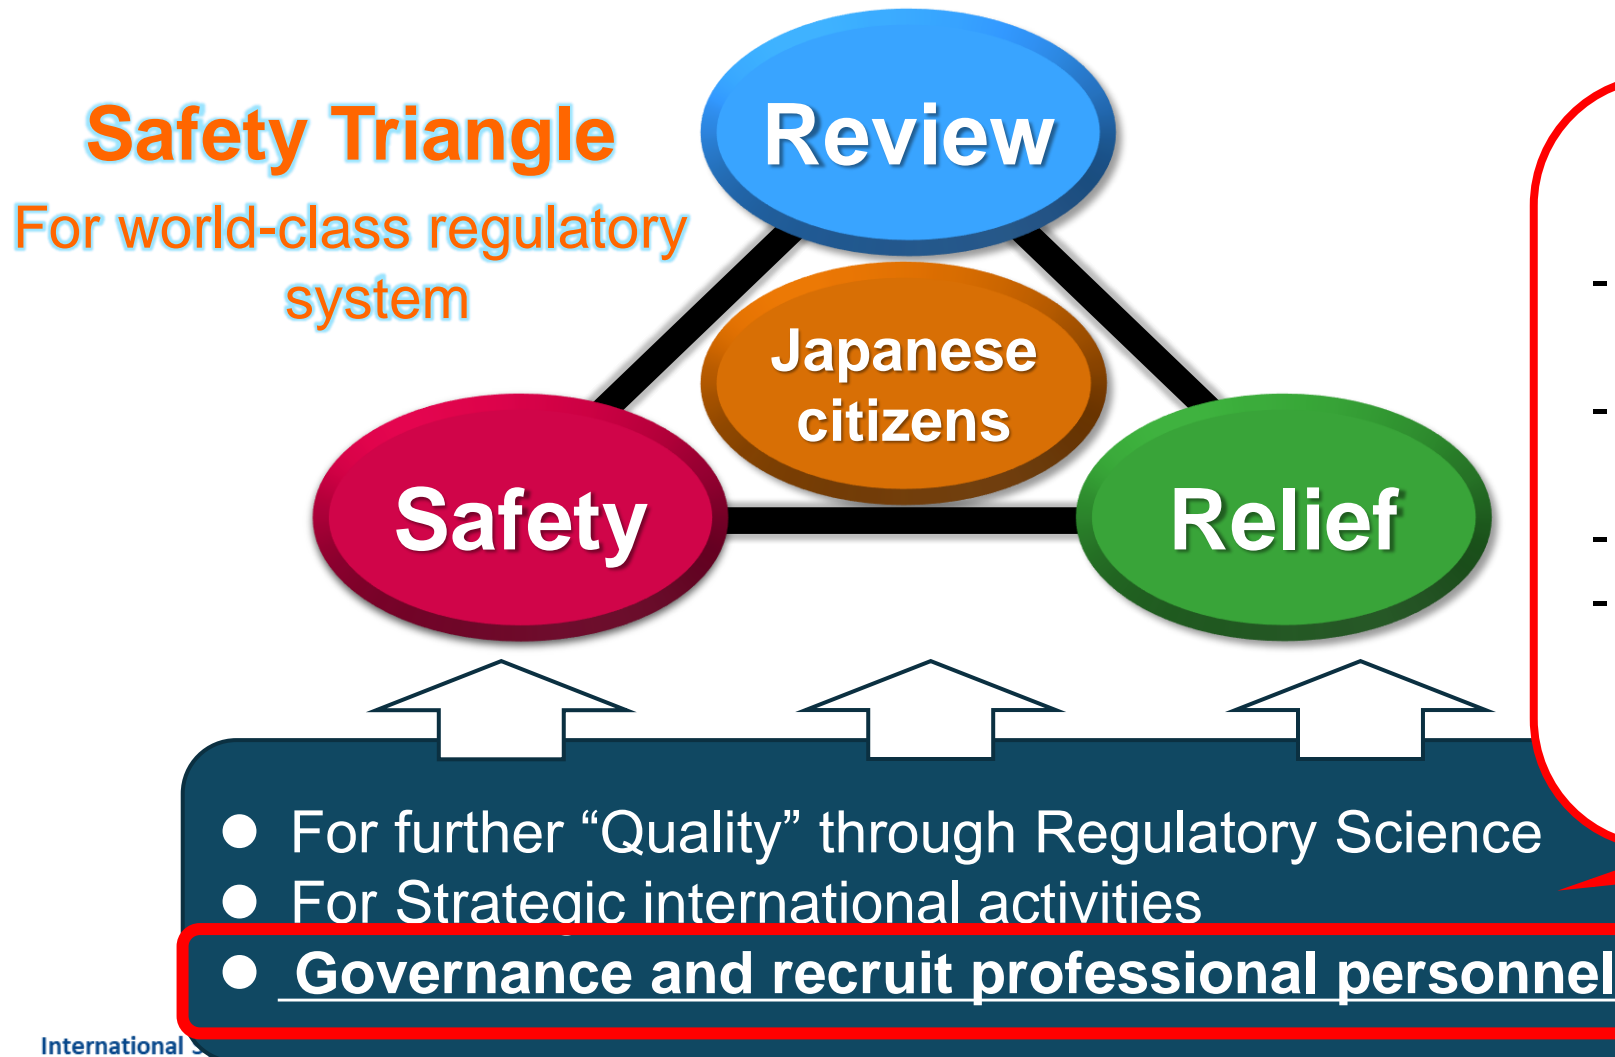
Safety Triangle
For world-class regulatory system

Review

Japanese citizens

Safety

Relief

-
-
-
-

● For further “Quality” through Regulatory Science
● For Strategic international activities
● Governance and recruit professional personnel

International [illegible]